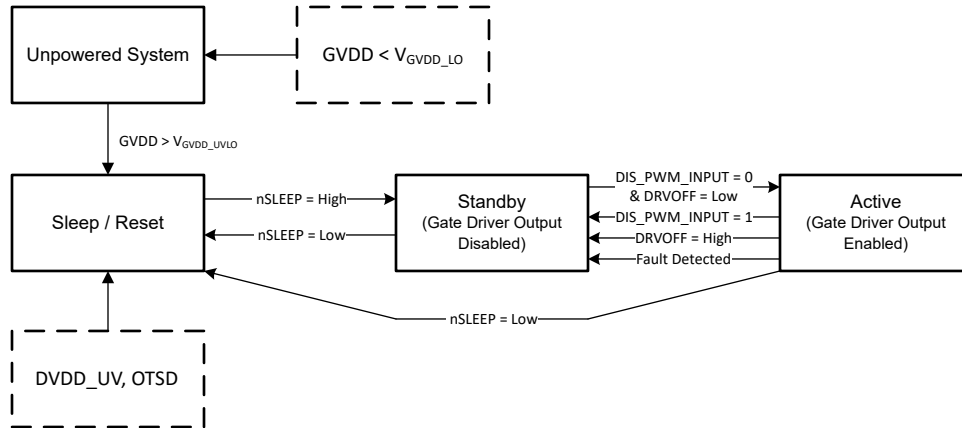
Unpowered System

GVDD < $V_{GVDD\_LO}$

GVDD > $V_{GVDD\_UVLO}$

Sleep / Reset

nSLEEP = High

nSLEEP = Low

Standby
(Gate Driver Output Disabled)

DIS_PWM_INPUT = 0
& DRVOFF = Low

DIS_PWM_INPUT = 1

DRVOFF = High

Fault Detected

Active
(Gate Driver Output Enabled)

nSLEEP = Low

DVDD_UV, OTSD